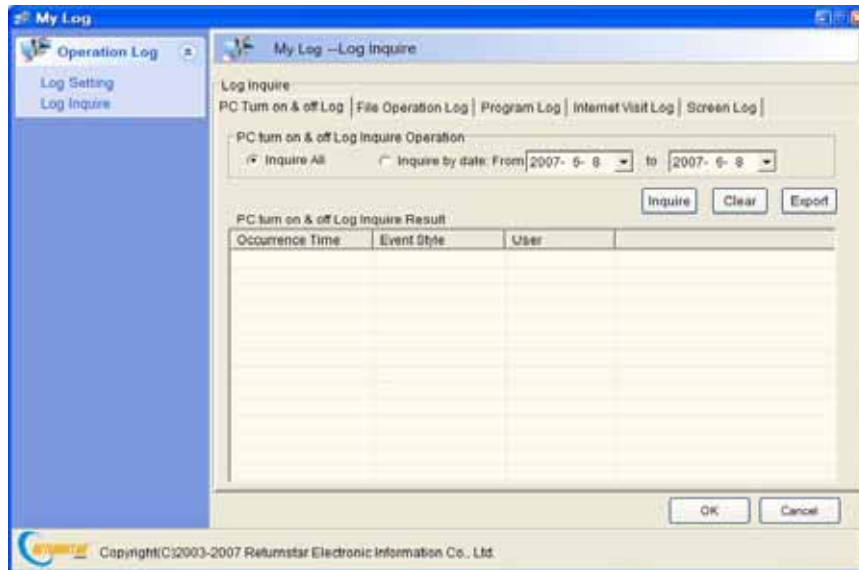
My Log

Operation Log

Log Setting
Log Inquire

My Log --Log Inquire

Log Inquire

PC Turn on & off Log | File Operation Log | Program Log | Internet Visit Log | Screen Log

PC turn on & off Log Inquire Operation

Inquire All

Inquire by date: From 2007- 6- 8 to 2007- 6- 8

Inquire Clear Export

PC turn on & off Log Inquire Result

| Occurrence Time | Event Style | User |
|---|---|---|

OK Cancel

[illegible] Copyright(C)2003-2007 Returnstar Electronic Information Co., Ltd.